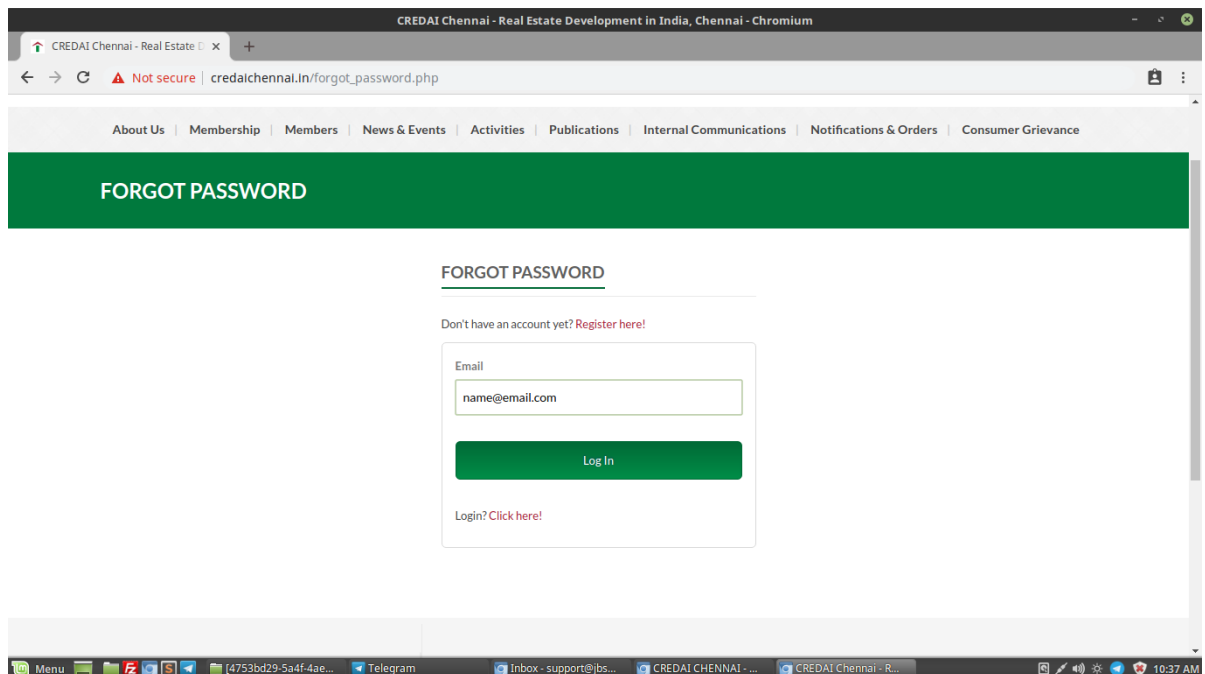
CREDAI Chennai - Real Estate Development in India, Chennai - Chromium

CREDAI Chennai - Real Estate D ×

Not secure | credaichennai.in/forgot_password.php

About Us | Membership | Members | News & Events | Activities | Publications | Internal Communications | Notifications & Orders | Consumer Grievance

FORGOT PASSWORD

FORGOT PASSWORD

Don't have an account yet? Register here!

Email

name@email.com

Log In

Login? Click here!

Menu [4753bd29-5a4f-4ae... Telegram Inbox - support@jbs... CREDAI CHENNAI - ... CREDAI Chennai - R... 10:37 AM